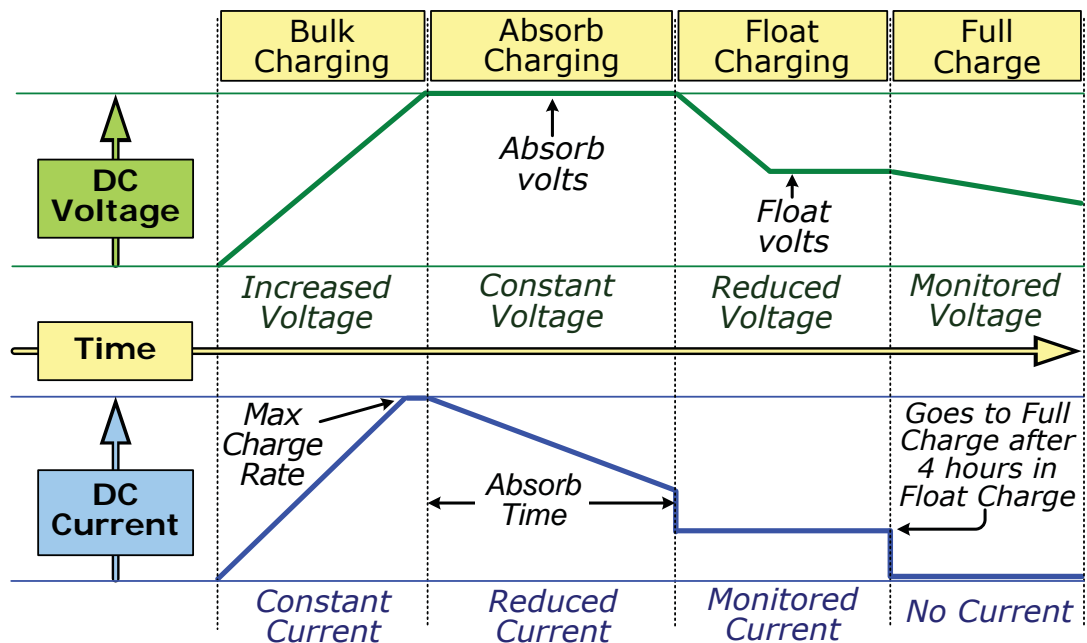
Bulk Charging

Absorb Charging

Float Charging

Full Charge

DC Voltage

Absorb volts

Float volts

Increased Voltage

Constant Voltage

Reduced Voltage

Monitored Voltage

Time

DC Current

Max Charge Rate

Absorb Time

Goes to Full Charge after 4 hours in Float Charge

Constant Current

Reduced Current

Monitored Current

No Current